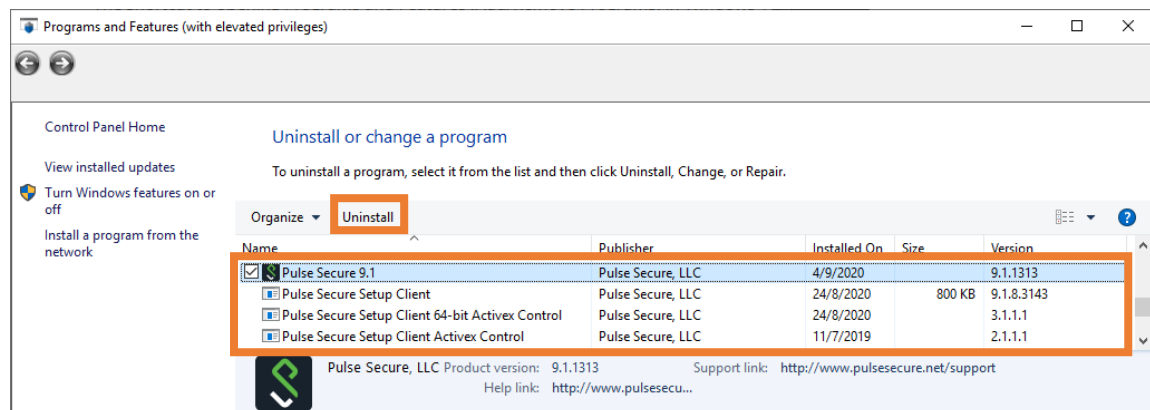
Programs and Features (with elevated privileges)

Control Panel Home

View installed updates

Turn Windows features on or off

Install a program from the network

Uninstall or change a program

To uninstall a program, select it from the list and then click Uninstall, Change, or Repair.

Organize ▾ Uninstall

| Name | Publisher | Installed On | Size | Version |
|---|---|---|---|---|
| Pulse Secure 9.1 | Pulse Secure, LLC | 4/9/2020 | | 9.1.1313 |
| Pulse Secure Setup Client | Pulse Secure, LLC | 24/8/2020 | 800 KB | 9.1.8.3143 |
| Pulse Secure Setup Client 64-bit Activex Control | Pulse Secure, LLC | 24/8/2020 | | 3.1.1.1 |
| Pulse Secure Setup Client Activex Control | Pulse Secure, LLC | 11/7/2019 | | 2.1.1.1 |

Pulse Secure, LLC Product version: 9.1.1313 Support link: http://www.pulsesecure.net/support
Help link: http://www.pulsesecu...